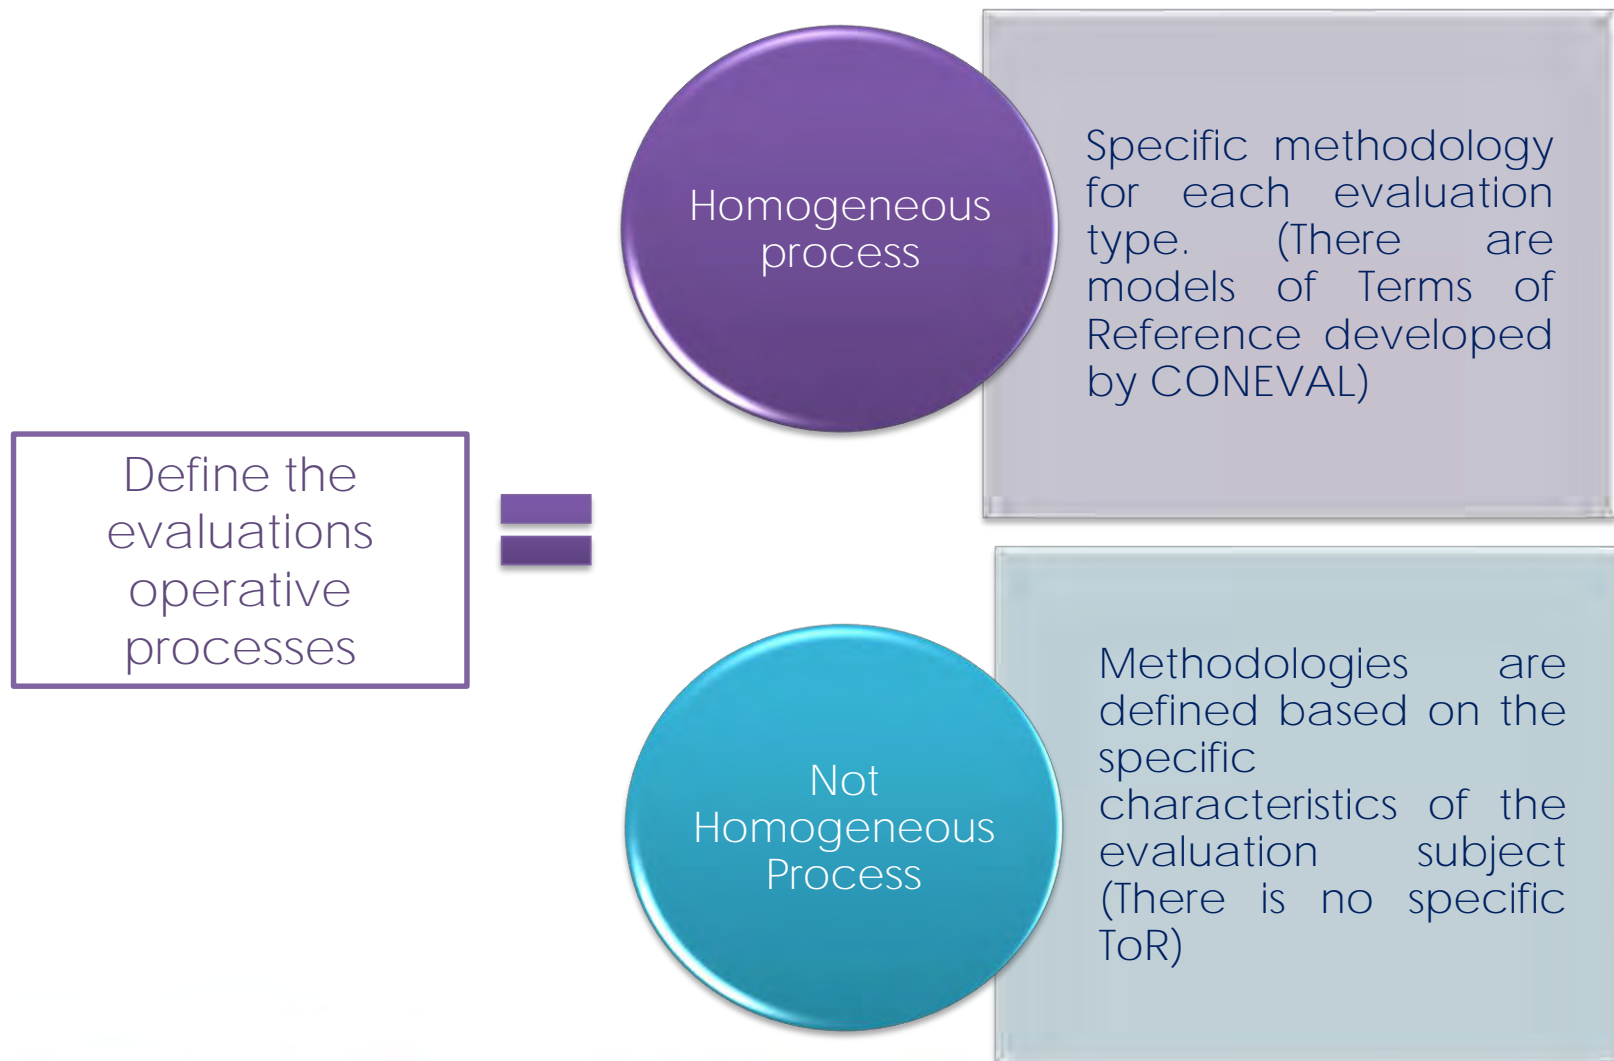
Define the evaluations operative processes

=

Homogeneous process

Specific methodology for each evaluation type. (There are models of Terms of Reference developed by CONEVAL)

Not Homogeneous Process

Methodologies are defined based on the specific characteristics of the evaluation subject (There is no specific ToR)